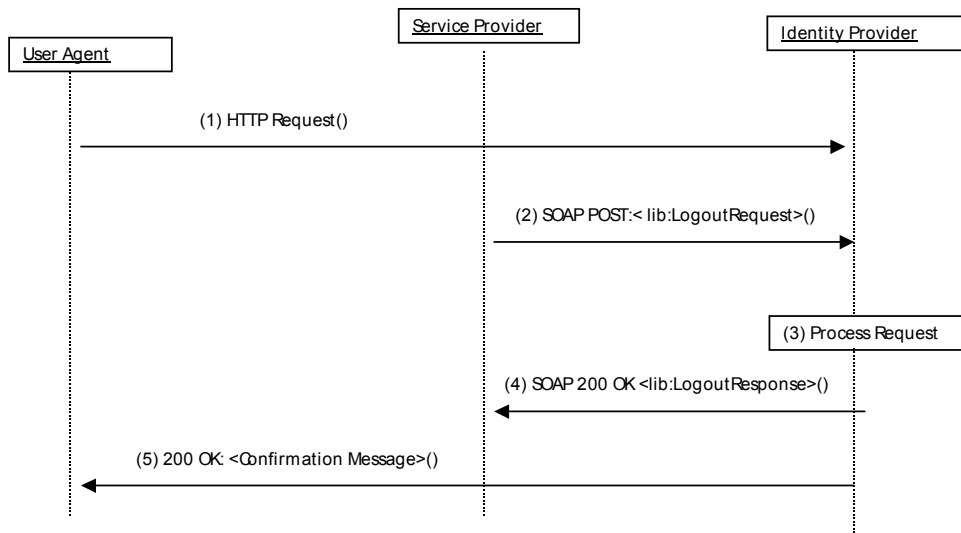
Service Provider

User Agent

Identity Provider

(1) HTTP Request()

(2) SOAP POST:< lib:LogoutRequest>()

(3) Process Request

(4) SOAP 200 OK <lib:LogoutResponse>()

(5) 200 OK: <Confirmation Message>()